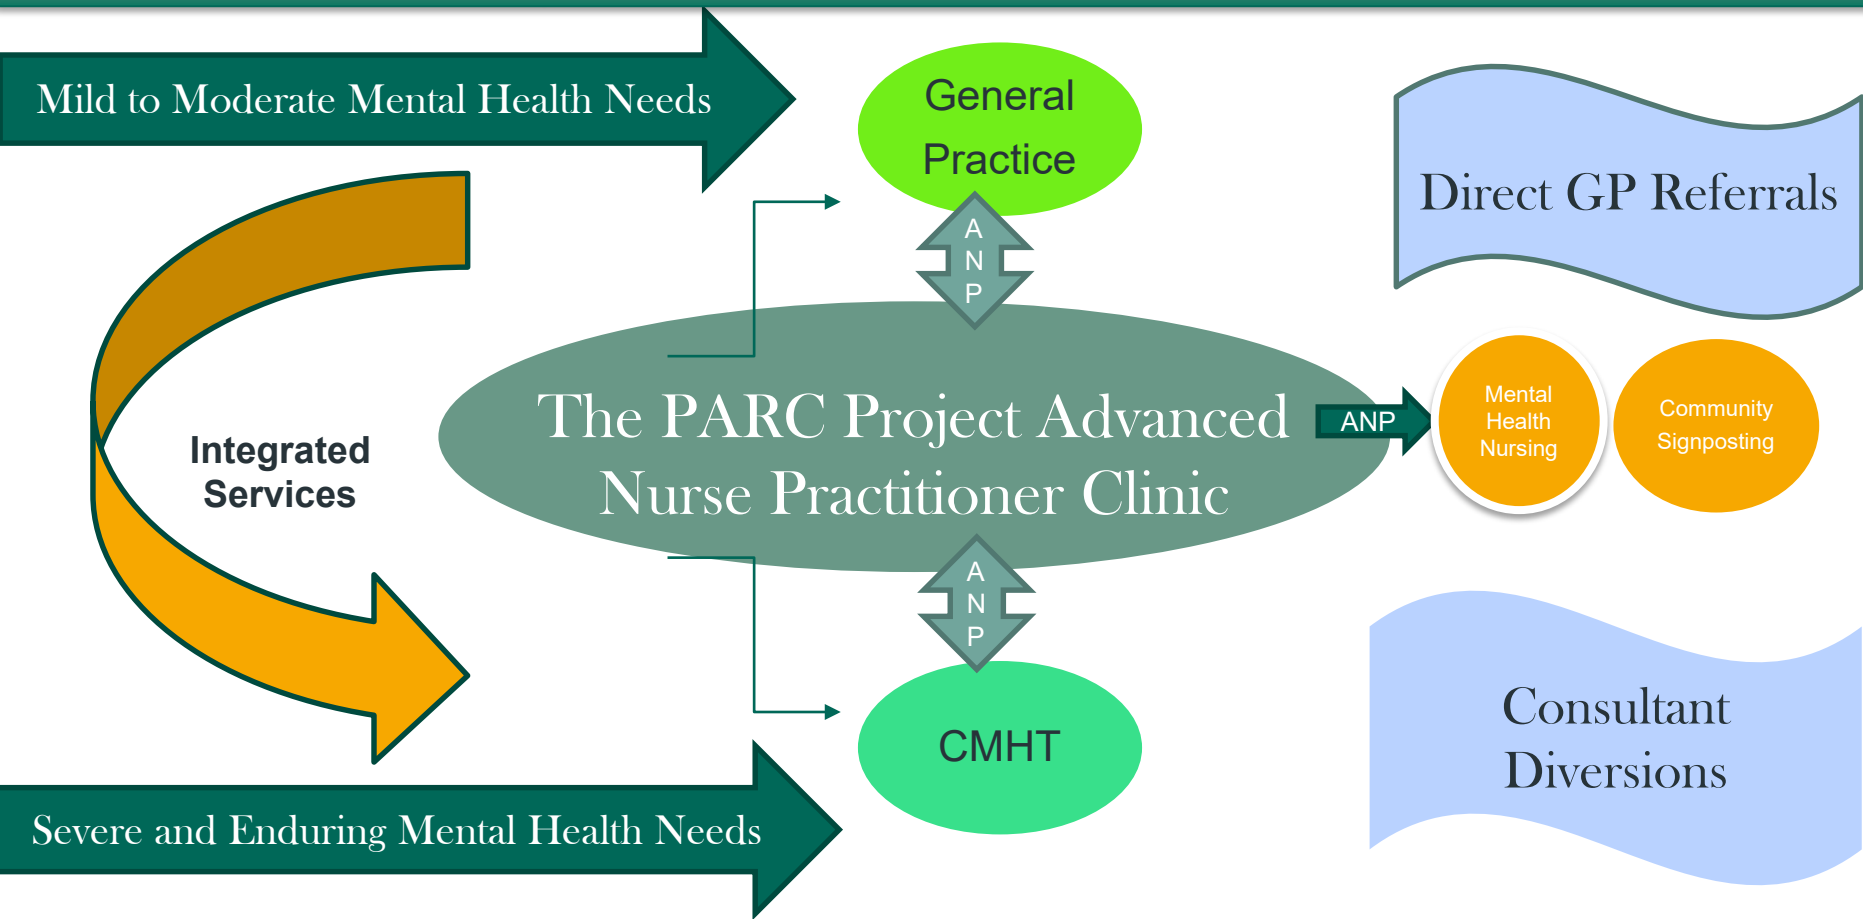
Mild to Moderate Mental Health Needs

General Practice

Direct GP Referrals

A
N
P

Integrated Services

The PARC Project Advanced Nurse Practitioner Clinic

ANP

Mental Health Nursing

Community Signposting

A
N
P

CMHT

Consultant Diversions

Severe and Enduring Mental Health Needs